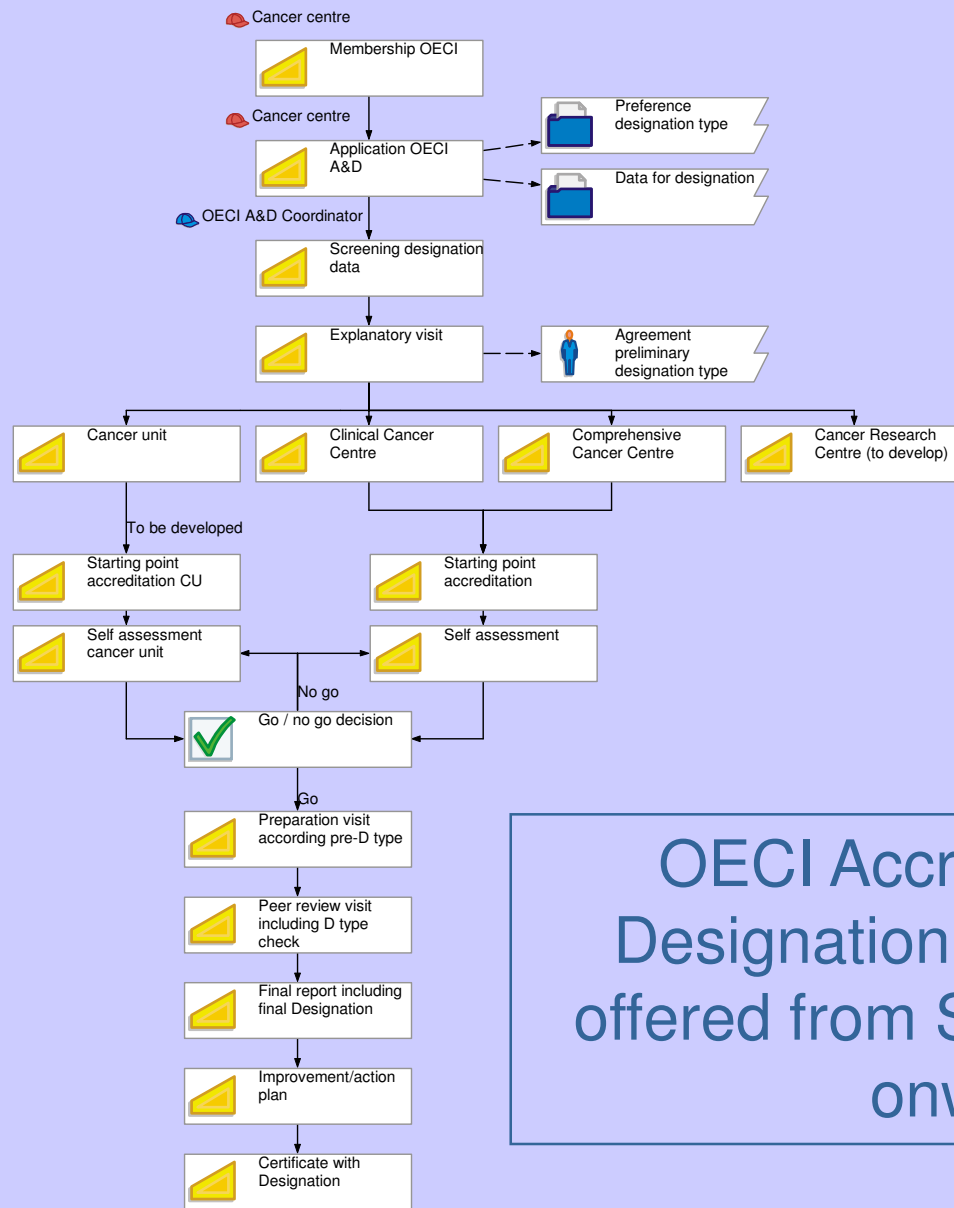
Cancer centre

Membership OECI

Cancer centre

Application OECI A&D

Preference designation type

Data for designation

OECI A&D Coordinator

Screening designation data

Explanatory visit

Agreement preliminary designation type

Cancer unit

Clinical Cancer Centre

Comprehensive Cancer Centre

Cancer Research Centre (to develop)

To be developed

Starting point accreditation CU

Starting point accreditation

Self assessment cancer unit

Self assessment

No go

Go / no go decision

Go

Preparation visit according pre-D type

Peer review visit including D type check

Final report including final Designation

Improvement/action plan

Certificate with Designation

OECI Accr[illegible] Designation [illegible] offered from S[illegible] onw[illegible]